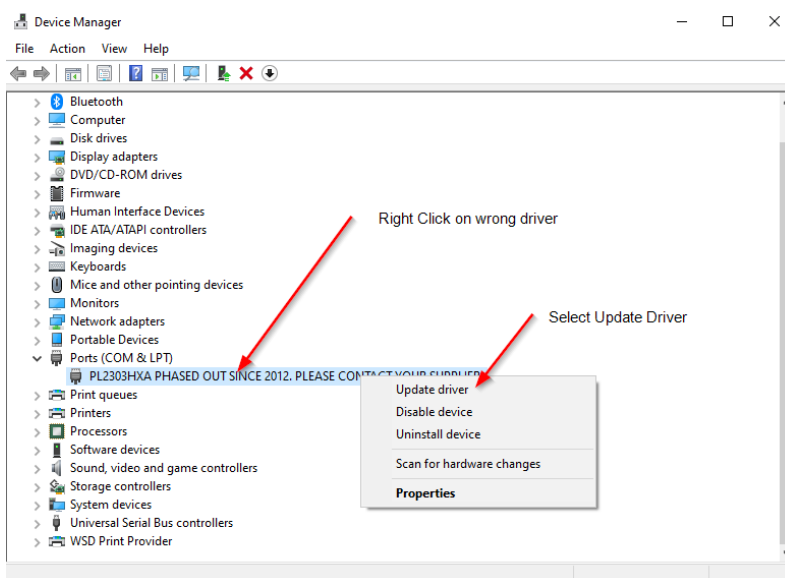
Device Manager

File Action View Help

Bluetooth
Computer
Disk drives
Display adapters
DVD/CD-ROM drives
Firmware
Human Interface Devices
IDE ATA/ATAPI controllers
Imaging devices
Keyboards
Mice and other pointing devices
Monitors
Network adapters
Portable Devices
Ports (COM & LPT)
PL2303HXA PHASED OUT SINCE 2012. PLEASE CONTACT YOUR SUPPLIER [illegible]
Print queues
Printers
Processors
Software devices
Sound, video and game controllers
Storage controllers
System devices
Universal Serial Bus controllers
WSD Print Provider

Right Click on wrong driver

Select Update Driver

Update driver
Disable device
Uninstall device
Scan for hardware changes
Properties